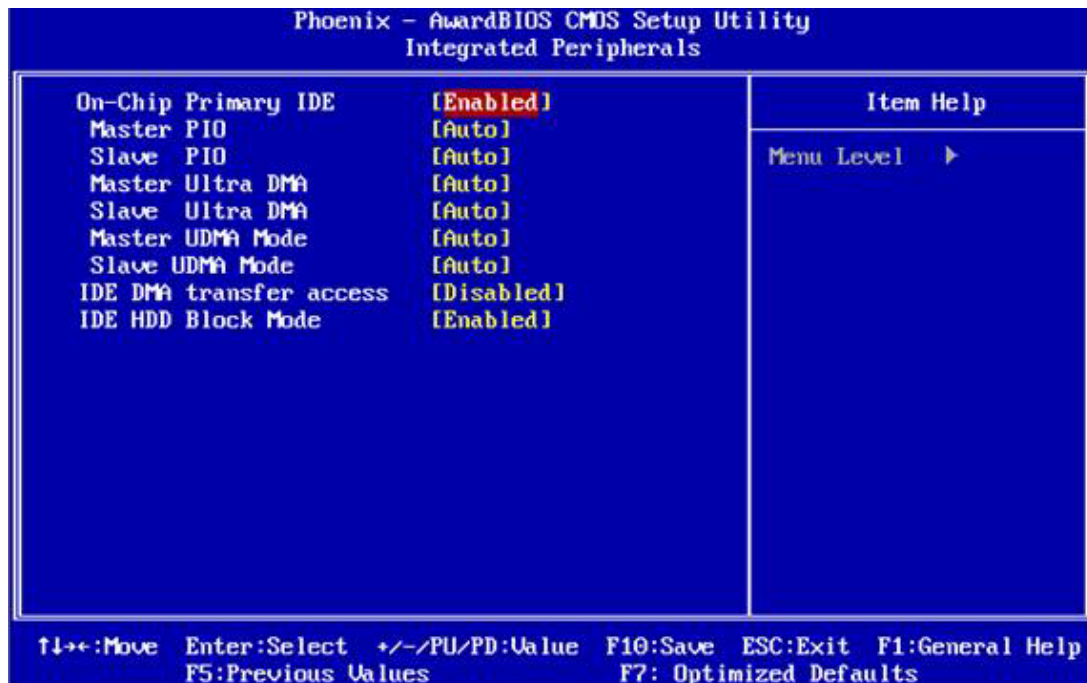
Phoenix - AwardBIOS CMOS Setup Utility
Integrated Peripherals

| | | Item Help |
|---|---|---|
| On-Chip Primary IDE | [Enabled] | Menu Level ▶ |
| Master PIO | [Auto] | |
| Slave PIO | [Auto] | |
| Master Ultra DMA | [Auto] | |
| Slave Ultra DMA | [Auto] | |
| Master UDMA Mode | [Auto] | |
| Slave UDMA Mode | [Auto] | |
| IDE DMA transfer access | [Disabled] | |
| IDE HDD Block Mode | [Enabled] | |

↑↓→←:Move Enter:Select +/-/PU/PD:Value F10:Save ESC:Exit F1:General Help
F5:Previous Values F7: Optimized Defaults